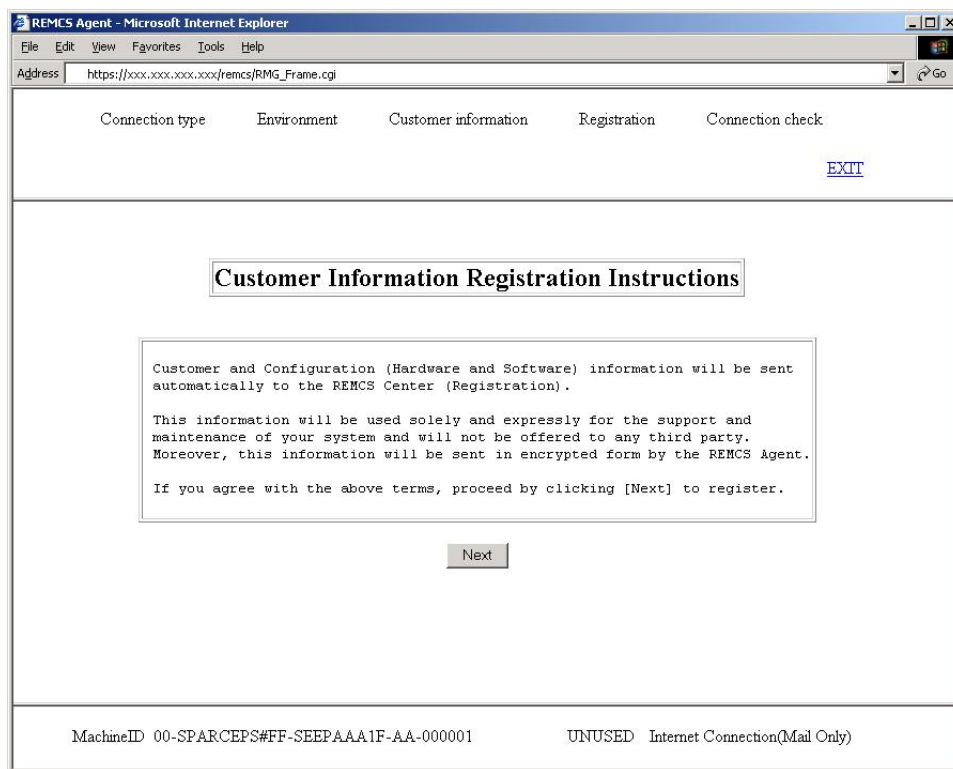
REMCS Agent - Microsoft Internet Explorer

File Edit View Favorites Tools Help

Address https://xxx.xxx.xxx.xxx/remcs/RMG_Frame.cgi

Go

Connection type Environment Customer information Registration Connection check

EXIT

Customer Information Registration Instructions

Customer and Configuration (Hardware and Software) information will be sent automatically to the REMCS Center (Registration).

This information will be used solely and expressly for the support and maintenance of your system and will not be offered to any third party. Moreover, this information will be sent in encrypted form by the REMCS Agent.

If you agree with the above terms, proceed by clicking [Next] to register.

Next

MachineID 00-SPARCEPS#FF-SEEPAAA1F-AA-000001 UNUSED Internet Connection(Mail Only)